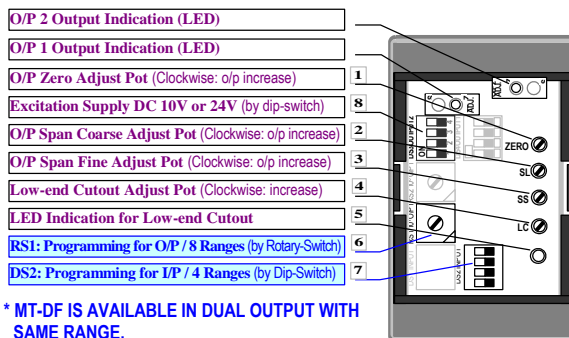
O/P 2 Output Indication (LED)

O/P 1 Output Indication (LED)

O/P Zero Adjust Pot (Clockwise: o/p increase)

Excitation Supply DC 10V or 24V (by dip-switch)

O/P Span Coarse Adjust Pot (Clockwise: o/p increase)

O/P Span Fine Adjust Pot (Clockwise: o/p increase)

Low-end Cutout Adjust Pot (Clockwise: increase)

LED Indication for Low-end Cutout

RS1: Programming for O/P / 8 Ranges (by Rotary-Switch)

DS2: Programming for I/P / 4 Ranges (by Dip-Switch)

1
8
2
3
4
5
6
7

ZERO
SL
SS
LC

* MT-DF IS AVAILABLE IN DUAL OUTPUT WITH SAME RANGE.